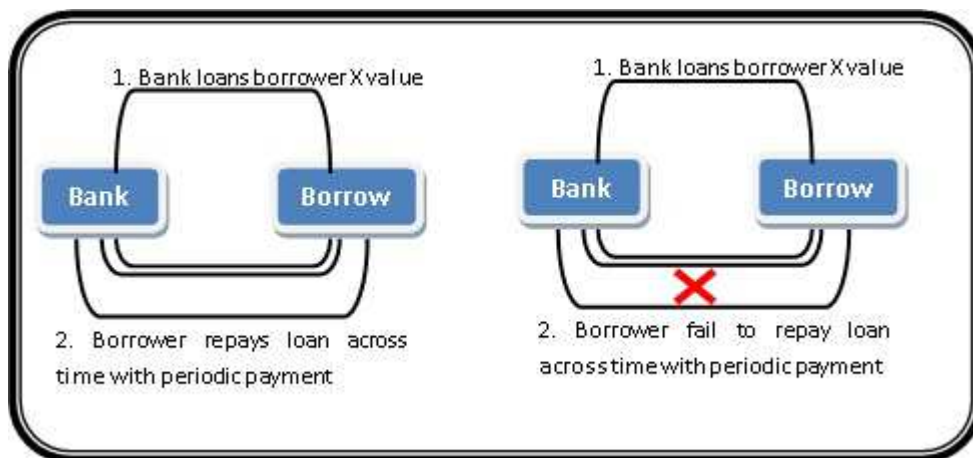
1. Bank loans borrower X value

Bank

Borrow

2. Borrower repays loan across time with periodic payment

1. Bank loans borrower X value

Bank

Borrow

2. Borrower fail to repay loan across time with periodic payment